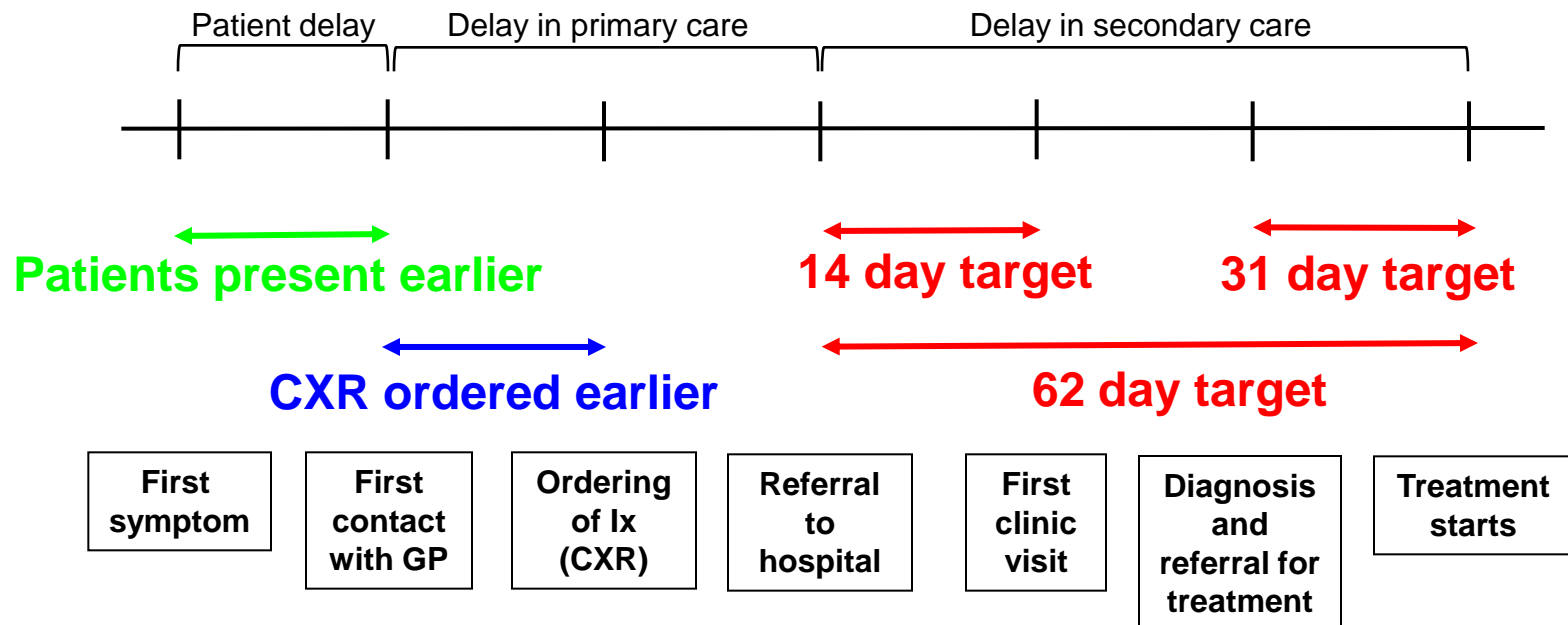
Patient delay

Delay in primary care

Delay in secondary care

Patients present earlier

14 day target

31 day target

CXR ordered earlier

62 day target

First symptom

First contact with GP

Ordering of Ix (CXR)

Referral to hospital

First clinic visit

Diagnosis and referral for treatment

Treatment starts